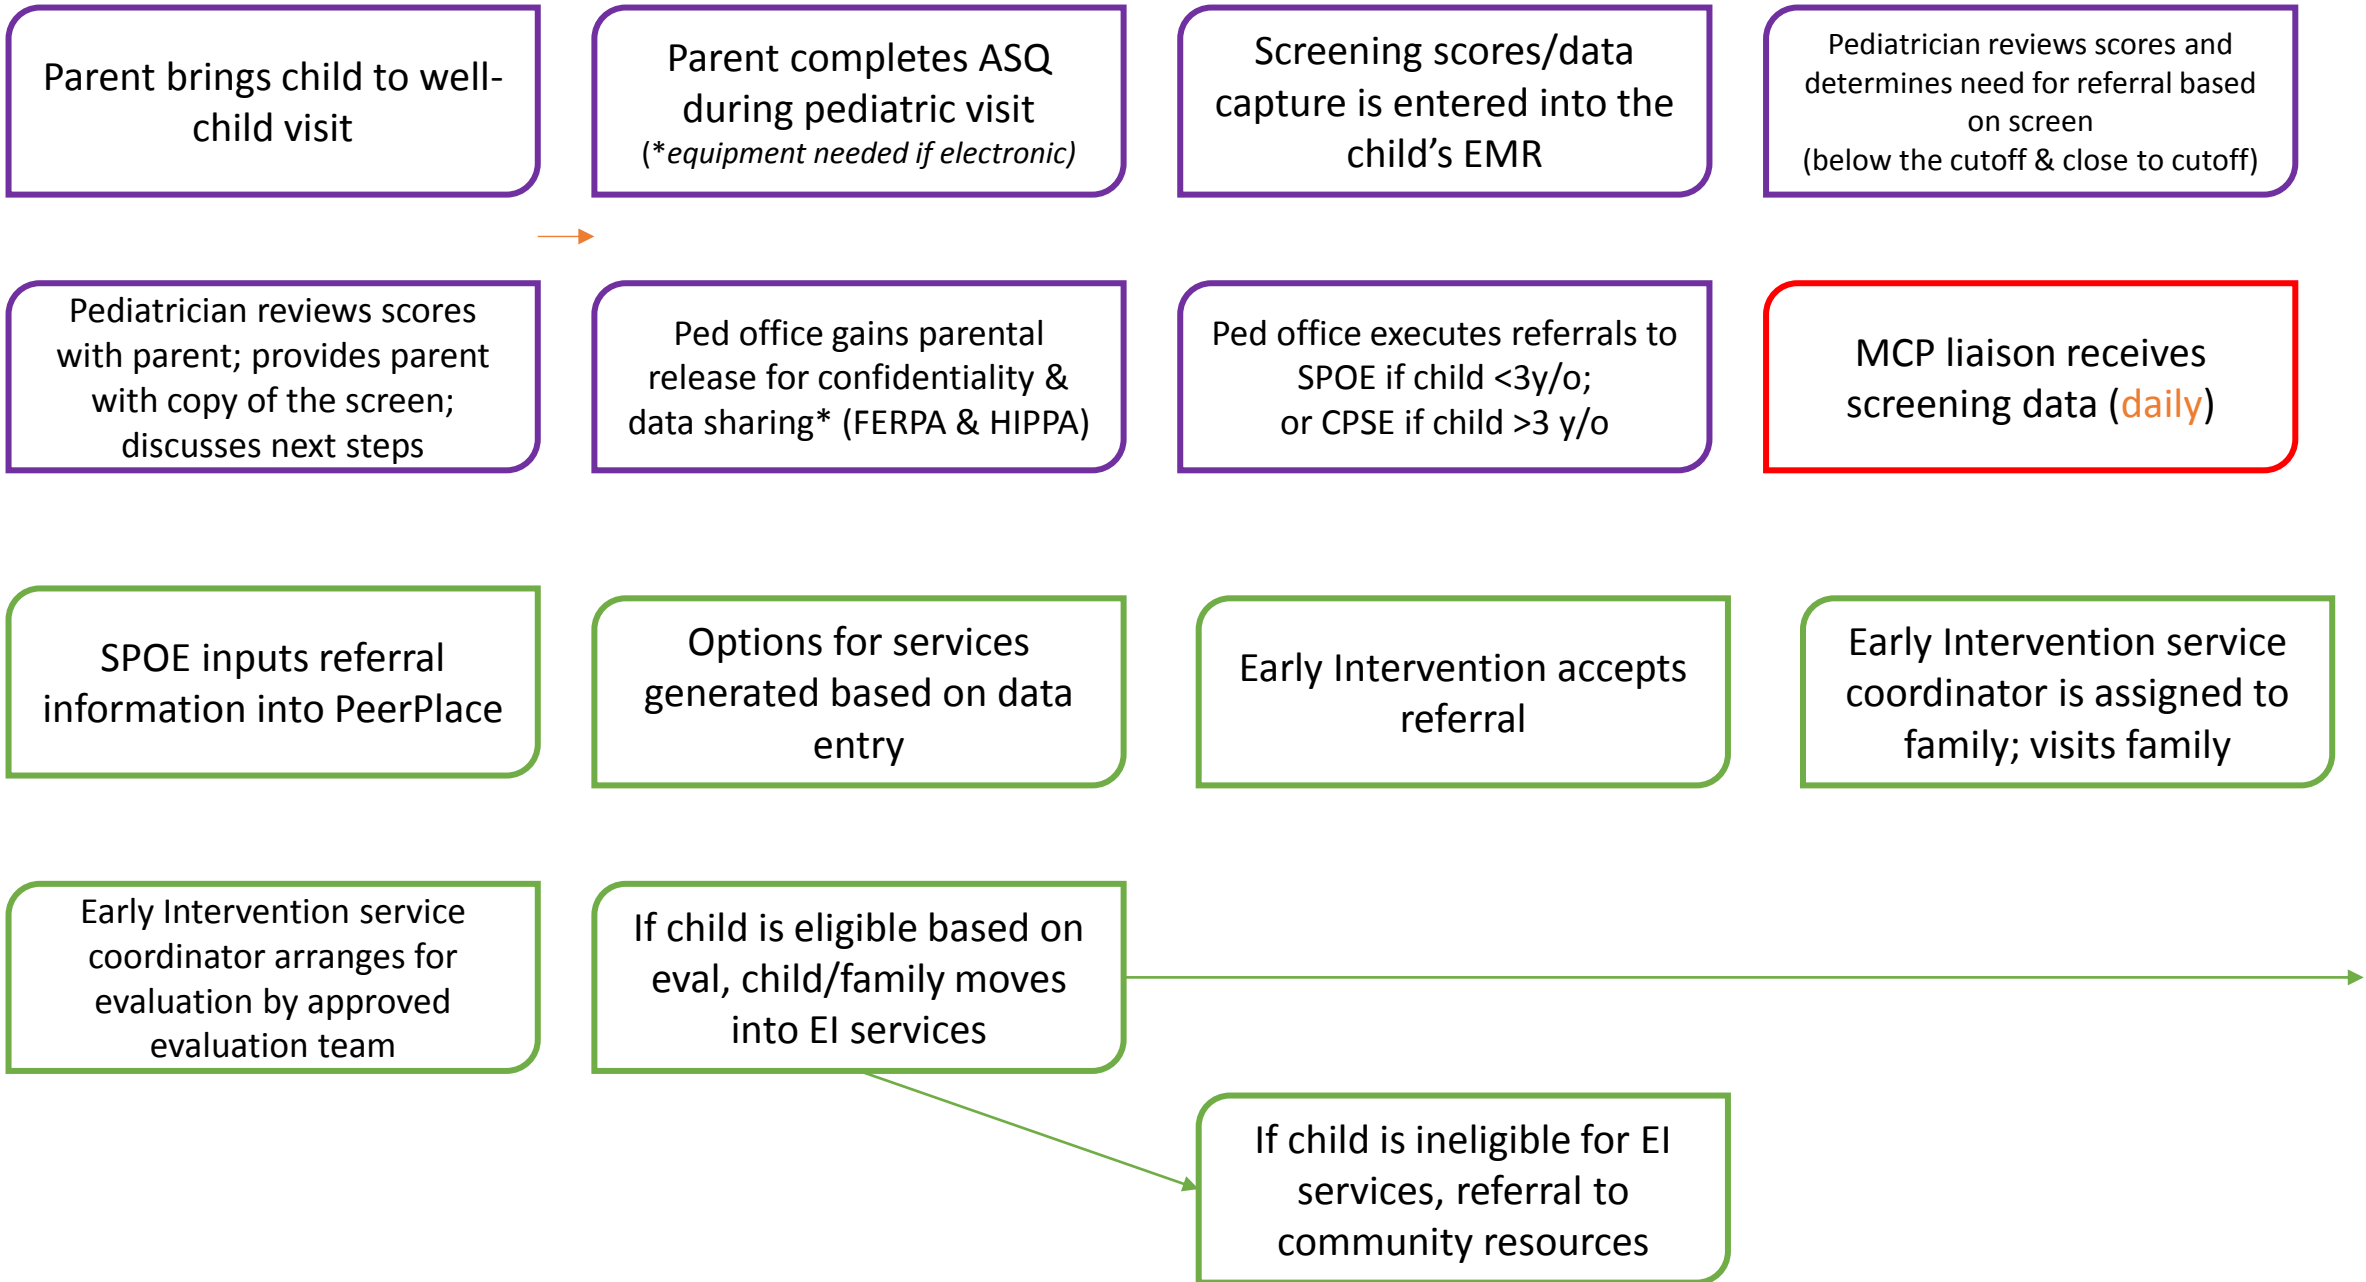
Parent brings child to well-child visit

Parent completes ASQ during pediatric visit
(*equipment needed if electronic)

Screening scores/data capture is entered into the child's EMR

Pediatrician reviews scores and determines need for referral based on screen
(below the cutoff & close to cutoff)

Pediatrician reviews scores with parent; provides parent with copy of the screen; discusses next steps

Ped office gains parental release for confidentiality & data sharing* (FERPA & HIPPA)

Ped office executes referrals to SPOE if child <3y/o;
or CPSE if child >3 y/o

MCP liaison receives screening data (daily)

SPOE inputs referral information into PeerPlace

Options for services generated based on data entry

Early Intervention accepts referral

Early Intervention service coordinator is assigned to family; visits family

Early Intervention service coordinator arranges for evaluation by approved evaluation team

If child is eligible based on eval, child/family moves into EI services

If child is ineligible for EI services, referral to community resources